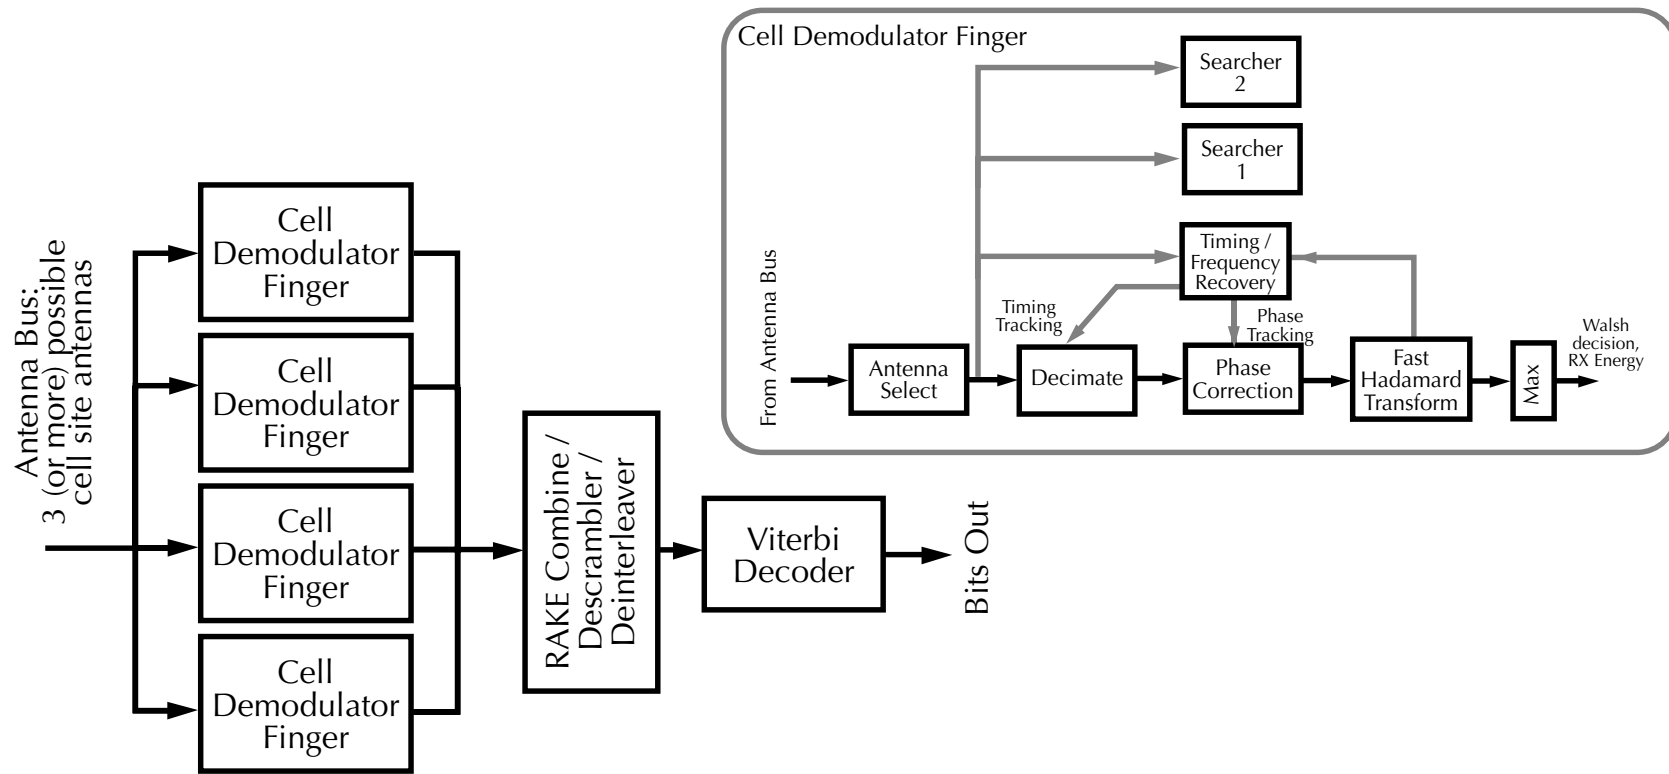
Cell Demodulator Finger

Searcher 2

Searcher 1

Timing / Frequency Recovery

Timing Tracking

Phase Tracking

From Antenna Bus

Antenna Select

Decimate

Phase Correction

Fast Hadamard Transform

Max

Walsh decision, RX Energy

Antenna Bus: 3 (or more) possible cell site antennas

Cell Demodulator Finger

Cell Demodulator Finger

Cell Demodulator Finger

Cell Demodulator Finger

RAKE Combine / Descrambler / Deinterleaver

Viterbi Decoder

Bits Out